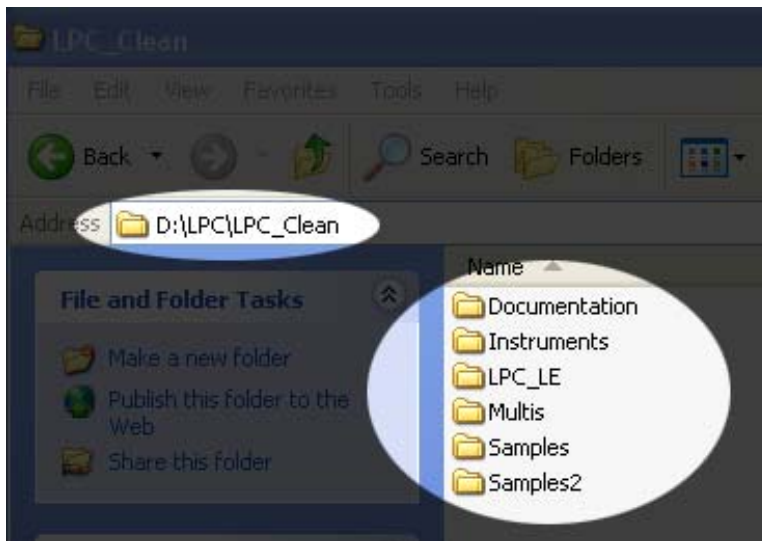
LPC_Clean

File Edit View Favorites Tools Help

Back Search Folders

Address D:\LPC\LPC_Clean

File and Folder Tasks

Make a new folder

Publish this folder to the Web

Share this folder

Name

Documentation

Instruments

LPC_LE

Multis

Samples

Samples2